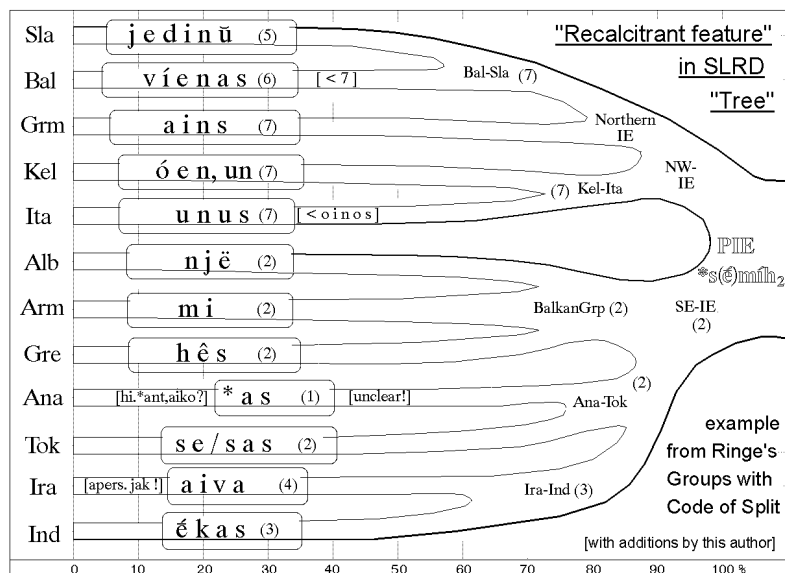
"Recalcitrant feature" in SLRD "Tree"

Sla j e d i n ŭ (5)
Bal v í e n a s (6) [< 7]
Grm a i n s (7)
Kel ó e n, un (7)
Ita u n u s (7) [< o i n o s]
Alb n j ë (2)
Arm m i (2)
Gre h ê s (2)
Ana [hi.*ant,aiko?] * a s (1) [unclear!]
Tok s e / s a s (2)
Ira [apers. jak !] a i v a (4)
Ind é k a s (3)

Bal-Sla (7)
Northern IE
NW-IE
(7) Kel-Ita
PIE
*s(é)m$h_2$
BalkanGrp (2)
SE-IE (2)
(2)
Ana-Tok
Ira-Ind (3)

example from Ringe's Groups with Code of Split

[with additions by this author]

0 10 20 30 40 50 60 70 80 90 100 %